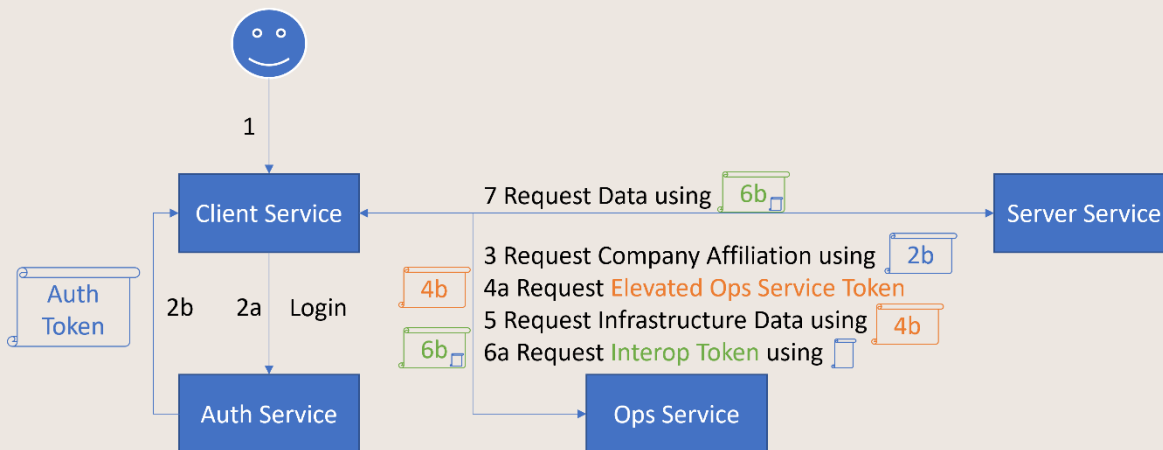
1

Client Service

7 Request Data using 6b

Server Service

3 Request Company Affiliation using 2b

4b

4a Request Elevated Ops Service Token

Auth Token

2b

2a

Login

5 Request Infrastructure Data using 4b

6b

6a Request Interop Token using

Auth Service

Ops Service